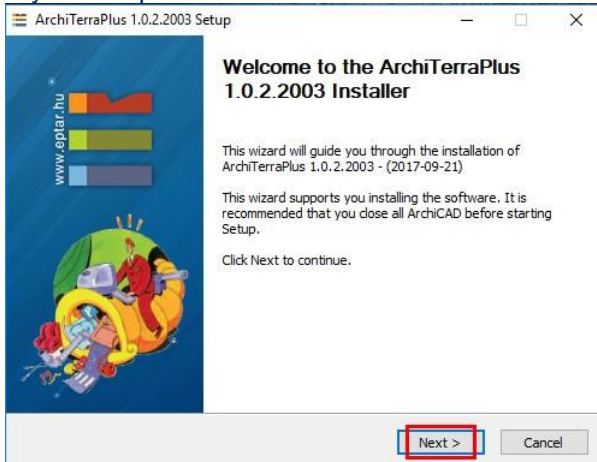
ArchiTerraPlus 1.0.2.2003 Setup

www.eptar.hu

Welcome to the ArchiTerraPlus 1.0.2.2003 Installer

This wizard will guide you through the installation of ArchiTerraPlus 1.0.2.2003 - (2017-09-21)

This wizard supports you installing the software. It is recommended that you close all ArchiCAD before starting Setup.

Click Next to continue.

Next >

Cancel